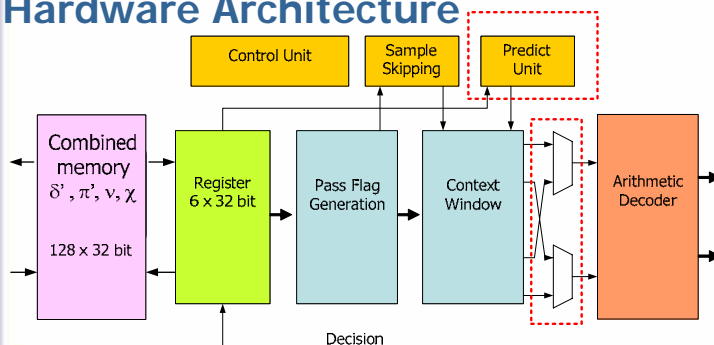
Hardware Architecture

Control Unit

Sample Skipping

Predict Unit

Combined memory $\delta'$, $\pi'$, $\nu$, $\chi$

128 x 32 bit

Register 6 x 32 bit

Pass Flag Generation

Context Window

Arithmetic Decoder

Decision